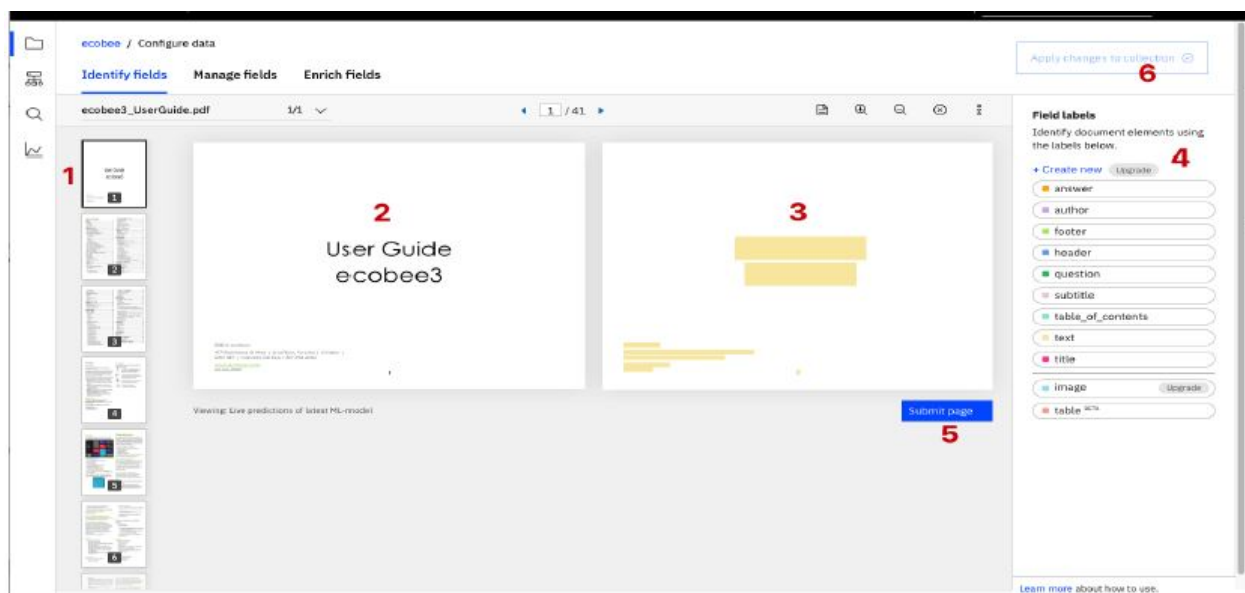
ecobee / Configure data

Identify fields Manage fields Enrich fields

Apply changes to collection

6

ecobee3_UserGuide.pdf 1/1

1 /41

Field labels

Identify document elements using the labels below.

+ Create new Upgrade

4

answer

author

footer

header

question

subtitle

table_of_contents

text

title

image Upgrade

table BETA

1

1

2

3

4

5

6

2

User Guide
ecobee3

3

Viewing: Live predictions of latest ML-model

Submit page

5

Learn more about how to use.